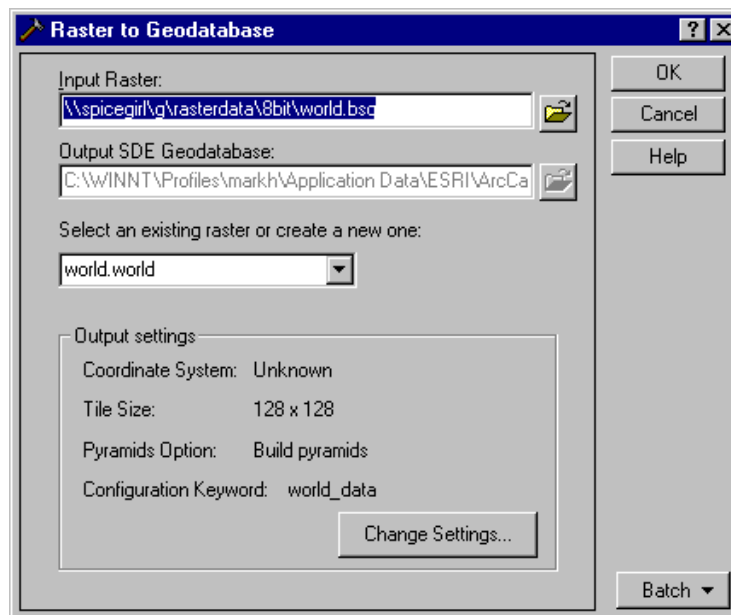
Raster to Geodatabase

? X

Input Raster:

\\spicegirl\g\rasterdata\8bit\world.bsq

Output SDE Geodatabase:

C:\WINNT\Profiles\markh\Application Data\ESRI\ArcCa

Select an existing raster or create a new one:

world.world

Output settings

Coordinate System: Unknown

Tile Size: 128 x 128

Pyramids Option: Build pyramids

Configuration Keyword: world_data

Change Settings...

OK

Cancel

Help

Batch